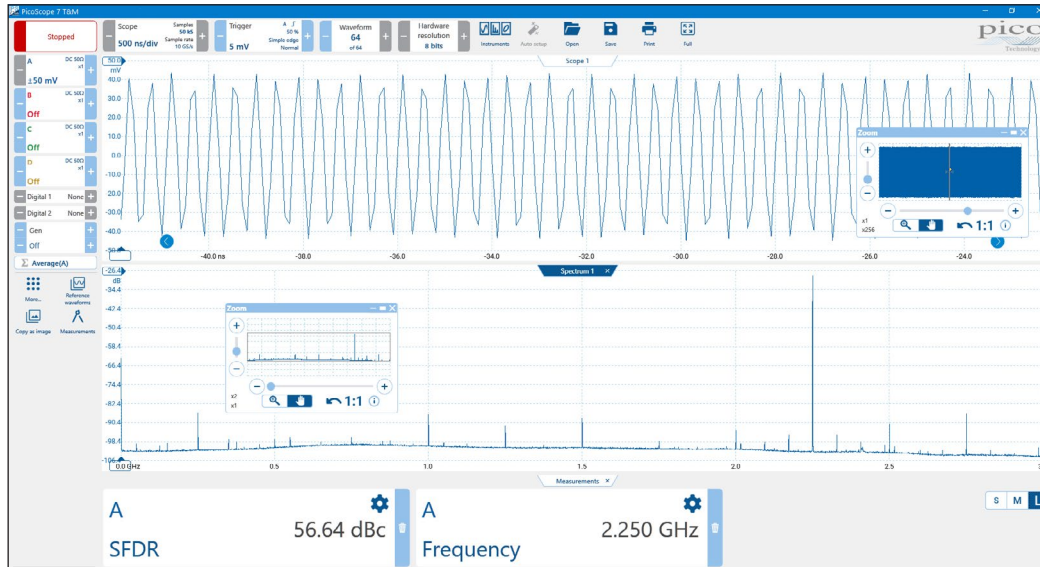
PicoScope 7 T&M

Stopped

Scope
500 ns/div
Samples 50 kS
Sample rate 10 GS/s

Trigger
5 mV
A
50 %
Simple edge
Normal

Waveform
64
of 64

Hardware resolution
8 bits

Instruments
Auto setup
Open
Save
Print
Full

pico
Technology

A
DC 50Ω
x1
±50 mV

B
DC 50Ω
x1
Off

C
DC 50Ω
x1
Off

D
DC 50Ω
x1
Off

Digital 1
None

Digital 2
None

Gen
Off

Σ Average(A)

More...
Reference waveforms
Copy as image
Measurements

Scope 1

50.0
mV
40.0
30.0
20.0
10.0
0.0
-10.0
-20.0
-30.0
-40.0
-50

-40.0 ns
-38.0
-36.0
-34.0
-32.0
-30.0
-28.0
-26.0
-24.0

Zoom
x1
x256
1:1

Spectrum 1

-26.4
dB
-34.4
-42.4
-50.4
-58.4
-66.4
-74.4
-82.4
-90.4
-98.4
-106

0.0 GHz
0.5
1.0
1.5
2.0
2.5

Zoom
x2
x1
1:1

Measurements

A
56.64 dBc
SFDR

A
2.250 GHz
Frequency

S
M
L